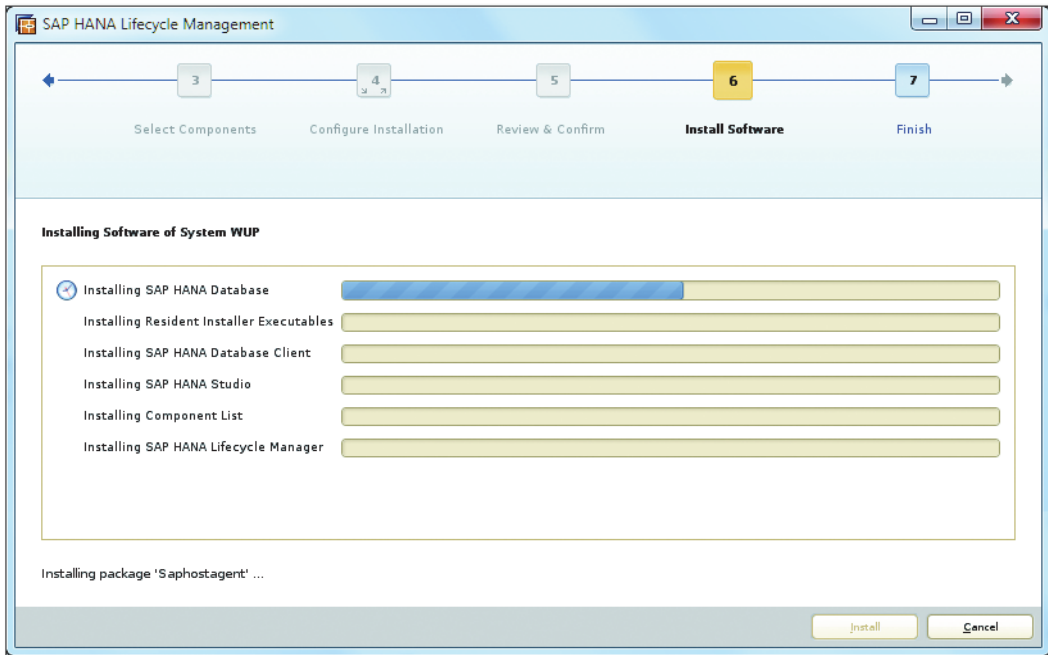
SAP HANA Lifecycle Management

3
Select Components

4
Configure Installation

5
Review & Confirm

6
Install Software

7
Finish

Installing Software of System WUP

Installing SAP HANA Database

Installing Resident Installer Executables

Installing SAP HANA Database Client

Installing SAP HANA Studio

Installing Component List

Installing SAP HANA Lifecycle Manager

Installing package 'Saphostagent' ...

Install

Cancel